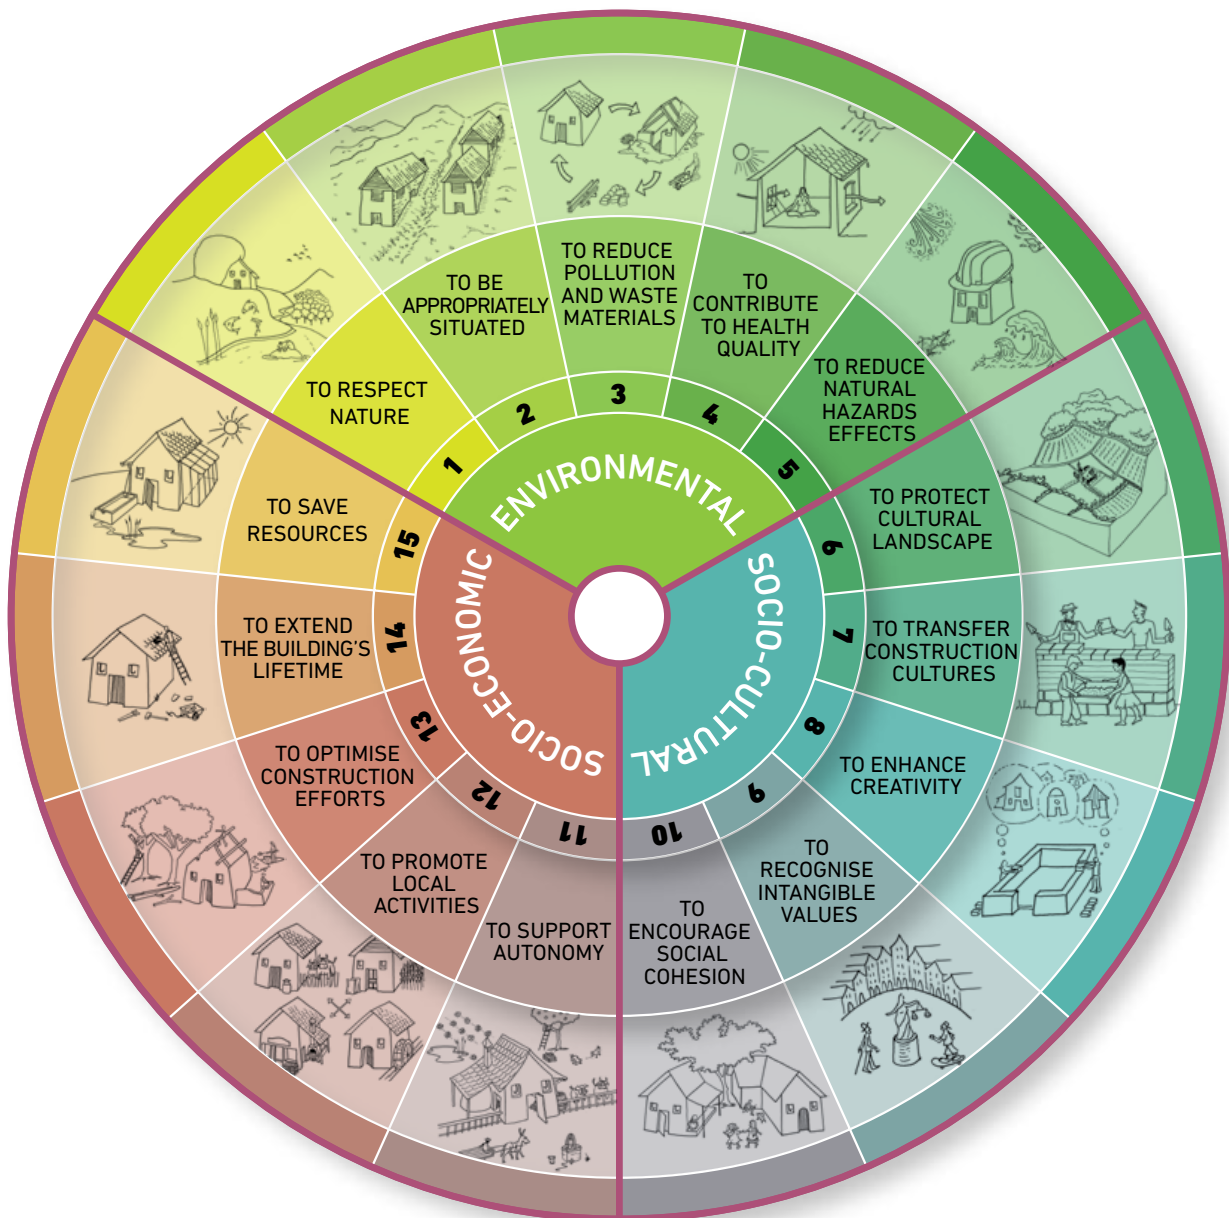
ENVIRONMENTAL

1
TO RESPECT NATURE

2
TO BE APPROPRIATELY SITUATED

3
TO REDUCE POLLUTION AND WASTE MATERIALS

4
TO CONTRIBUTE TO HEALTH QUALITY

5
TO REDUCE NATURAL HAZARDS EFFECTS

SOCIO-CULTURAL

6
TO PROTECT CULTURAL LANDSCAPE

7
TO TRANSFER CONSTRUCTION CULTURES

8
TO ENHANCE CREATIVITY

9
TO RECOGNISE INTANGIBLE VALUES

10
TO ENCOURAGE SOCIAL COHESION

SOCIO-ECONOMIC

11
TO SUPPORT AUTONOMY

12
TO PROMOTE LOCAL ACTIVITIES

13
TO OPTIMISE CONSTRUCTION EFFORTS

14
TO EXTEND THE BUILDING'S LIFETIME

15
TO SAVE RESOURCES